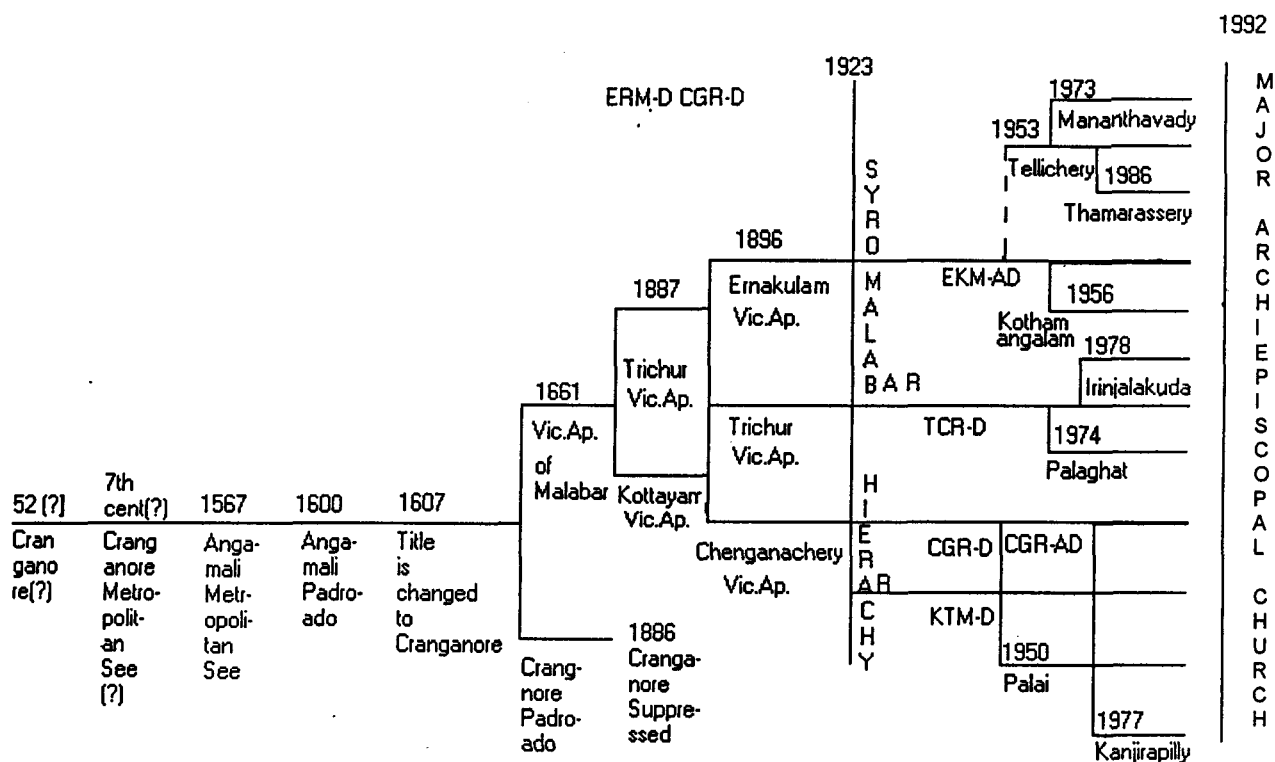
1992

MAJOR ARCHIEPISCOPAL CHURCH

1923

ERM-D CGR-D

1973
Mananthavady

1953
Tellichery
1986
Thamarassery

SYRO MALABAR HIERARCHY

1896
Ernakulam Vic.Ap.

EKM-AD

1956
Kotham angalam

1978
Irinjalakuda

1887
Trichur Vic.Ap.

1661
Vic.Ap. of Malabar

Trichur Vic.Ap.

TCR-D

1974
Palaghat

Kottayam Vic.Ap.

Chenganachery Vic.Ap.

CGR-D
CGR-AD

KTM-D

1950
Palai

1977
Kanjirapilly

52 (?)
Cran gano re(?)

7th cent(?)
Crang anore Metro-polit-an See (?)

1567
Anga-mali Metr-opoli-tan See

1600
Anga-mali Padro-ado

1607
Title is changed to Cranganore

Crang-nore Padro-ado

1886
Cranga-nore Suppre-ssed